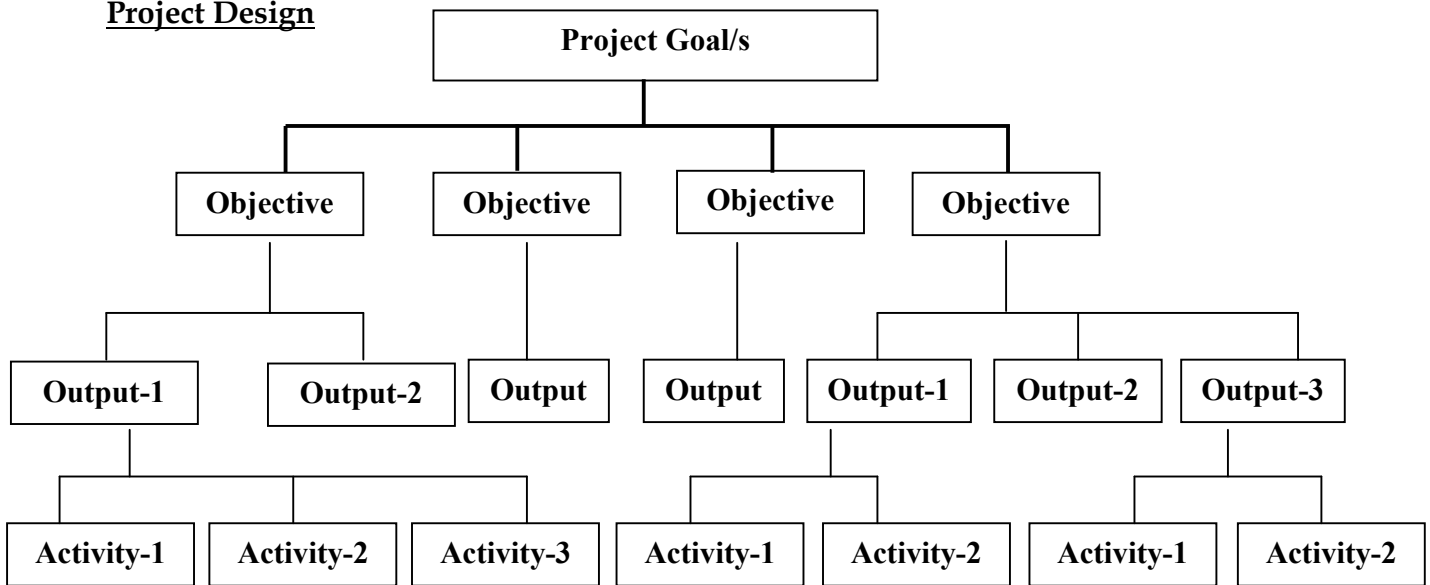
Project Design

Project Goal/s

Objective

Objective

Objective

Objective

Output-1

Output-2

Output

Output

Output-1

Output-2

Output-3

Activity-1

Activity-2

Activity-3

Activity-1

Activity-2

Activity-1

Activity-2